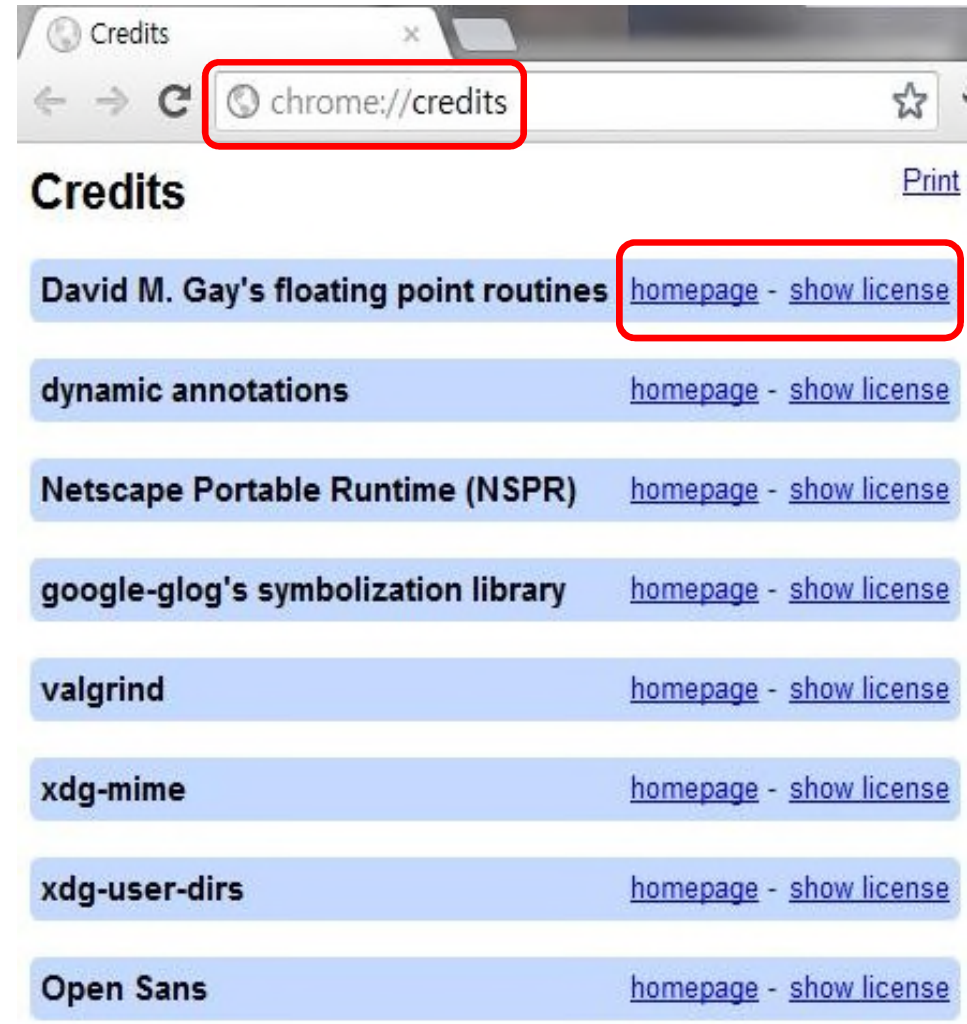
Credits ×

chrome://credits

Credits

Print

David M. Gay's floating point routines homepage - show license

dynamic annotations homepage - show license

Netscape Portable Runtime (NSPR) homepage - show license

google-glog's symbolization library homepage - show license

valgrind homepage - show license

xdg-mime homepage - show license

xdg-user-dirs homepage - show license

Open Sans homepage - show license